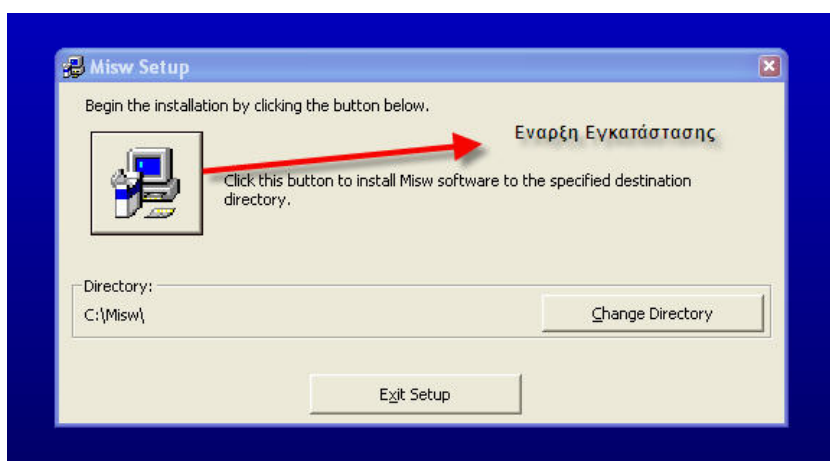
Misw Setup

Begin the installation by clicking the button below.

Εναρξη Εγκατάστασης

Click this button to install Misw software to the specified destination directory.

Directory:
C:\Misw\

Change Directory

Exit Setup